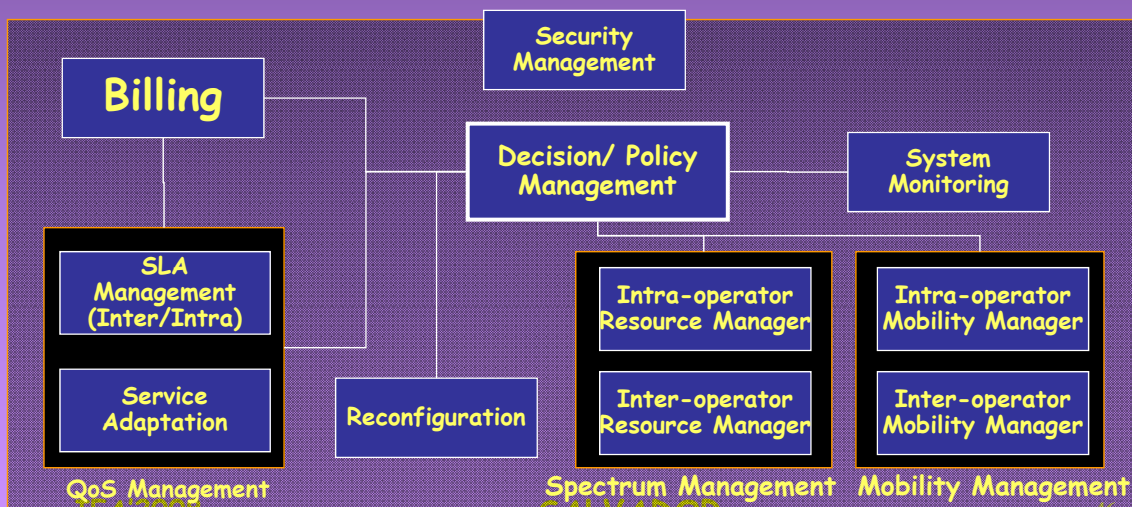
Security Management

Billing

Decision/ Policy Management

System Monitoring

SLA Management (Inter/Intra)

Service Adaptation

QoS Management

Reconfiguration

Intra-operator Resource Manager

Inter-operator Resource Manager

Spectrum Management

Intra-operator Mobility Manager

Inter-operator Mobility Manager

Mobility Management